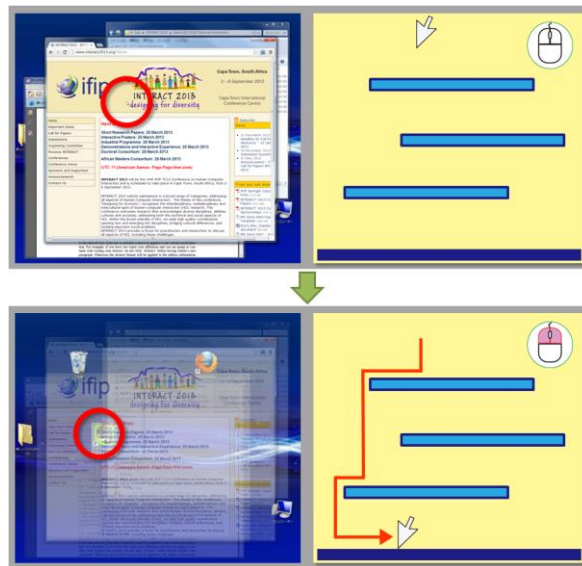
ifip

INTERACT 2013
designing for diversity

Cape Town, South Africa
2 – 6 September 2013

Cape Town International Conference Centre

Short Research Papers: 20 March 2013
Interactive Posters: 20 March 2013
Industrial Programme: 20 March 2013
Demonstrations and Interactive Experience: 20 March 2013
Doctoral Consortium: 20 March 2013

African Masters Consortium: 20 March 2013

UTC -11 (American Samoa - Pago Pago time zone)

INTERACT 2013

ifip

designing for diversity

Cape Town, South Africa